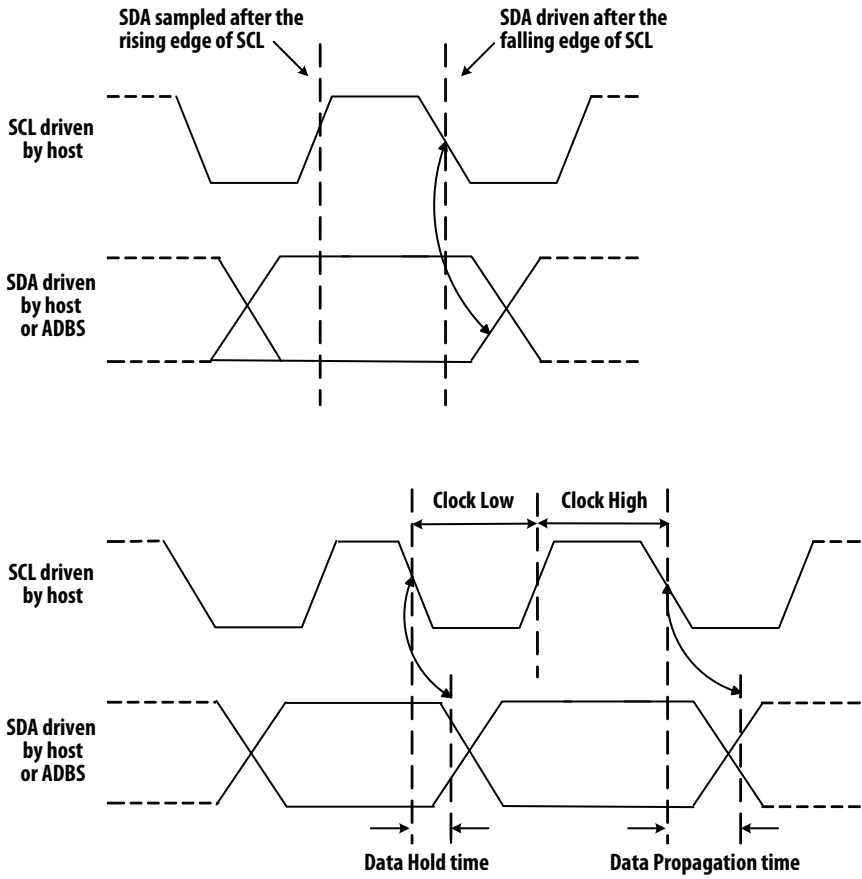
SDA sampled after the rising edge of SCL

SDA driven after the falling edge of SCL

SCL driven by host

SDA driven by host or ADBS

Clock Low

Clock High

SCL driven by host

SDA driven by host or ADBS

Data Hold time

Data Propagation time